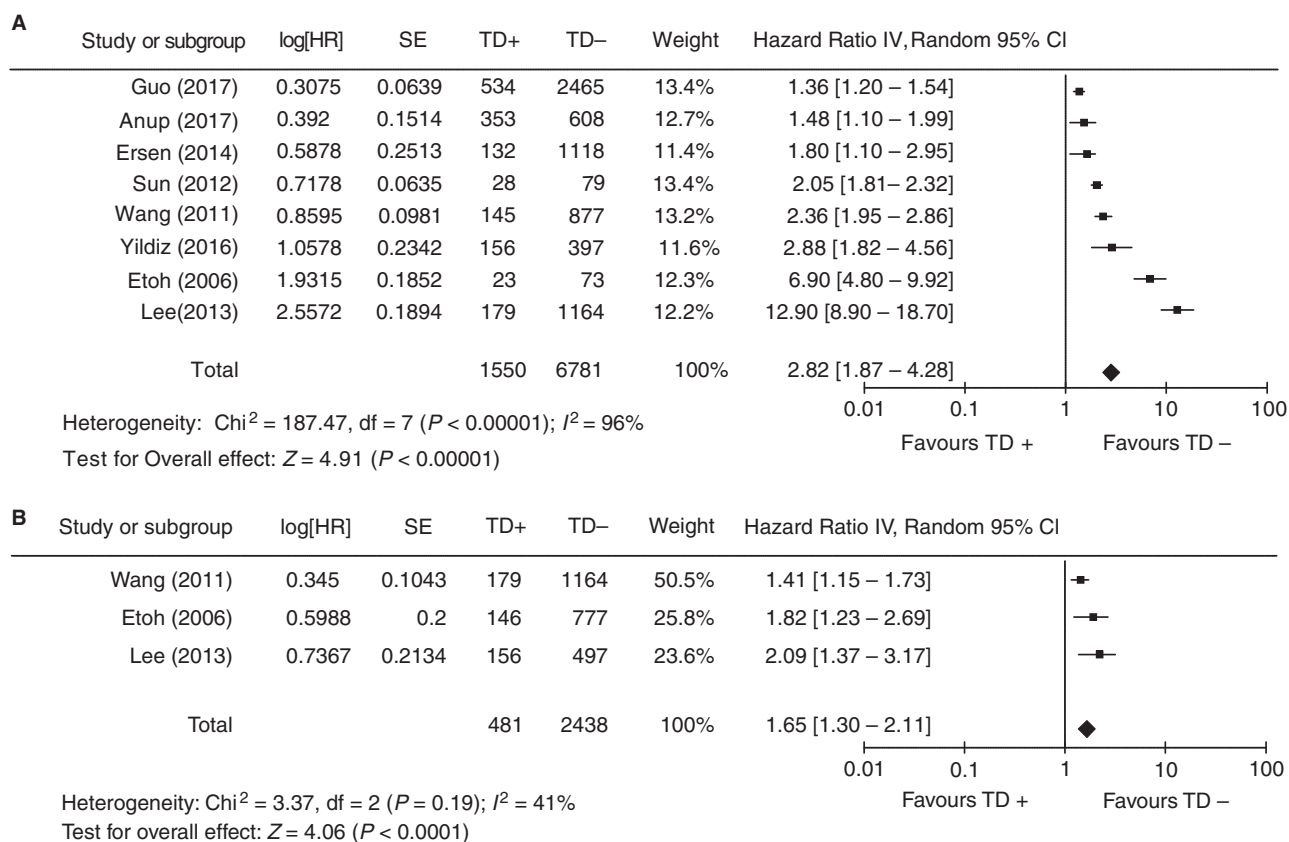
A

| Study or subgroup | log[HR] | SE | TD+ | TD– | Weight | Hazard Ratio IV, Random 95% CI |
|---|---|---|---|---|---|---|
| Guo (2017) | 0.3075 | 0.0639 | 534 | 2465 | 13.4% | 1.36 [1.20 – 1.54] |
| Anup (2017) | 0.392 | 0.1514 | 353 | 608 | 12.7% | 1.48 [1.10 – 1.99] |
| Ersen (2014) | 0.5878 | 0.2513 | 132 | 1118 | 11.4% | 1.80 [1.10 – 2.95] |
| Sun (2012) | 0.7178 | 0.0635 | 28 | 79 | 13.4% | 2.05 [1.81– 2.32] |
| Wang (2011) | 0.8595 | 0.0981 | 145 | 877 | 13.2% | 2.36 [1.95 – 2.86] |
| Yildiz (2016) | 1.0578 | 0.2342 | 156 | 397 | 11.6% | 2.88 [1.82 – 4.56] |
| Etoh (2006) | 1.9315 | 0.1852 | 23 | 73 | 12.3% | 6.90 [4.80 – 9.92] |
| Lee(2013) | 2.5572 | 0.1894 | 179 | 1164 | 12.2% | 12.90 [8.90 – 18.70] |
| Total | | | 1550 | 6781 | 100% | 2.82 [1.87 – 4.28] |

0.01 0.1 1 10 100

Favours TD + Favours TD –

Heterogeneity: $Chi^2 = 187.47$, df = 7 ($P < 0.00001$); $I^2 = 96\%$

Test for Overall effect: $Z = 4.91$ ($P < 0.00001$)

B

| Study or subgroup | log[HR] | SE | TD+ | TD– | Weight | Hazard Ratio IV, Random 95% CI |
|---|---|---|---|---|---|---|
| Wang (2011) | 0.345 | 0.1043 | 179 | 1164 | 50.5% | 1.41 [1.15 – 1.73] |
| Etoh (2006) | 0.5988 | 0.2 | 146 | 777 | 25.8% | 1.82 [1.23 – 2.69] |
| Lee (2013) | 0.7367 | 0.2134 | 156 | 497 | 23.6% | 2.09 [1.37 – 3.17] |
| Total | | | 481 | 2438 | 100% | 1.65 [1.30 – 2.11] |

0.01 0.1 1 10 100

Favours TD + Favours TD –

Heterogeneity: $Chi^2 = 3.37$, df = 2 ($P = 0.19$); $I^2 = 41\%$

Test for overall effect: $Z = 4.06$ ($P < 0.0001$)